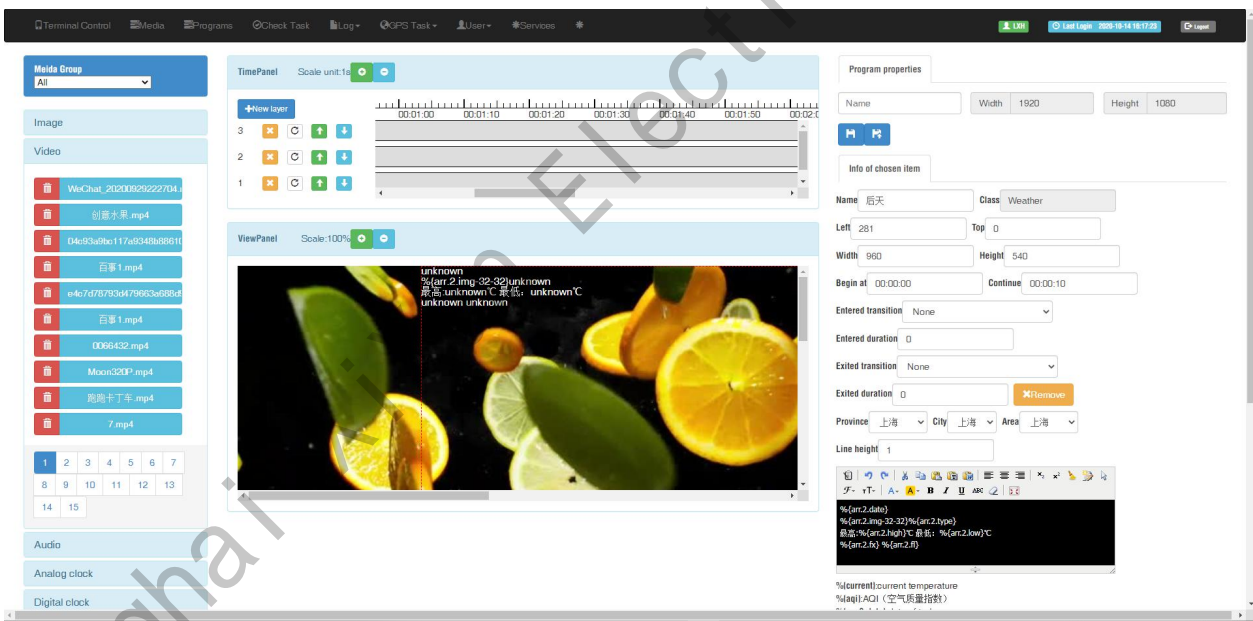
Terminal Control Media Programs Check Task Log GPS Task User Services

LXH Last Login 2020-10-14 18:17:23 Logout

Meida Group
All

Image
Video

WeChat_20200929222704.
创意水果.mp4
04c93a9bc117a9348b8861
百事1.mp4
e4c7d78793d479663a688d
百事1.mp4
0066432.mp4
Moon320P.mp4
跑跑卡丁车.mp4
7.mp4

1 2 3 4 5 6 7
8 9 10 11 12 13
14 15

Audio
Analog clock
Digital clock

TimePanel Scale unit:1s

New layer

00:01:00 00:01:10 00:01:20 00:01:30 00:01:40 00:01:50 00:02:0

3
2
1

ViewPanel Scale:100%

unknown
%{arr.2.img-32-32}unknown
最高:unknown℃ 最低：unknown℃
unknown unknown

Program properties

Name Width 1920 Height 1080

Info of chosen item

Name 后天 Class Weather
Left 281 Top 0
Width 960 Height 540
Begin at 00:00:00 Continue 00:00:10
Entered transition None
Entered duration 0
Exited transition None
Exited duration 0 Remove
Province 上海 City 上海 Area 上海
Line height 1

A B I U ABC

%{arr.2.date}
%{arr.2.img-32-32}%{arr.2.type}
最高:%{arr.2.high}℃ 最低：%{arr.2.low}℃
%{arr.2.fx} %{arr.2.fl}

%{current}:current temperature
%{aqi}:AQI（空气质量指数）